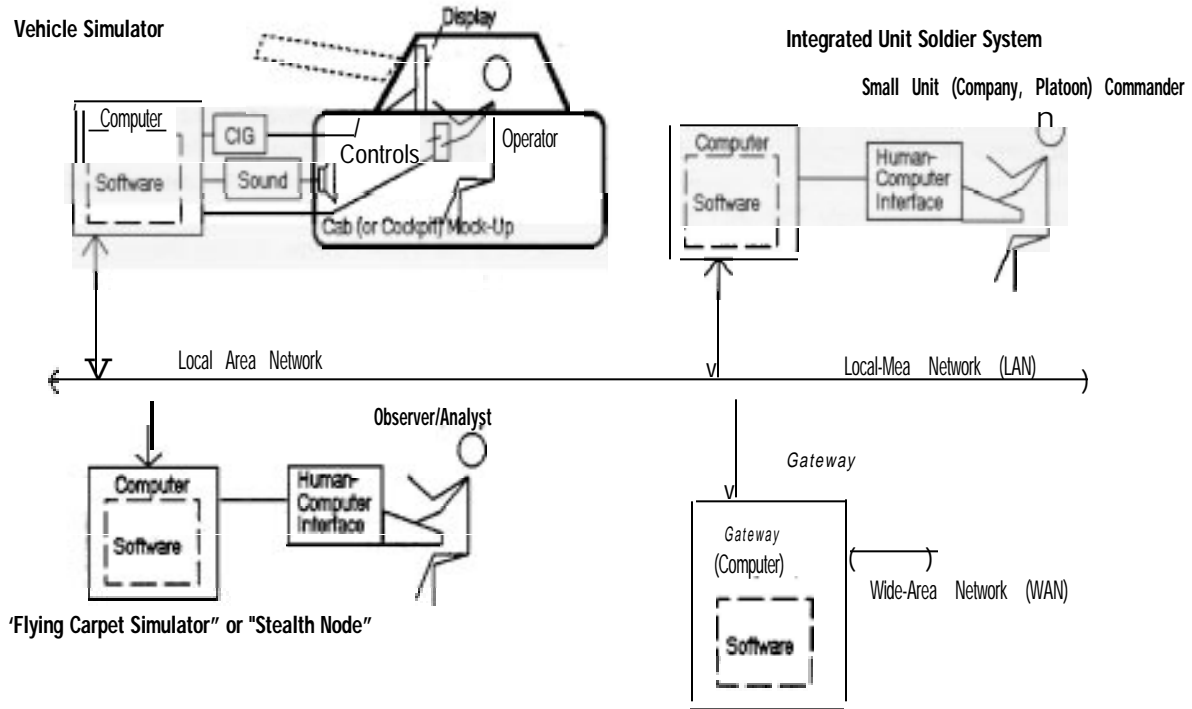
Vehicle Simulator

Display

Integrated Unit Soldier System

Small Unit (Company, Platoon) Commander

Computer

CIG

Controls

Operator

Software

Sound

Cab (or Cockpit) Mock-Up

Computer

Software

Human-Computer Interface

Local Area Network

Local-Mea Network (LAN)

Observer/Analyst

Gateway

Computer

Software

Human-Computer Interface

Gateway

(Computer)

Wide-Area Network (WAN)

Software

'Flying Carpet Simulator" or "Stealth Node"